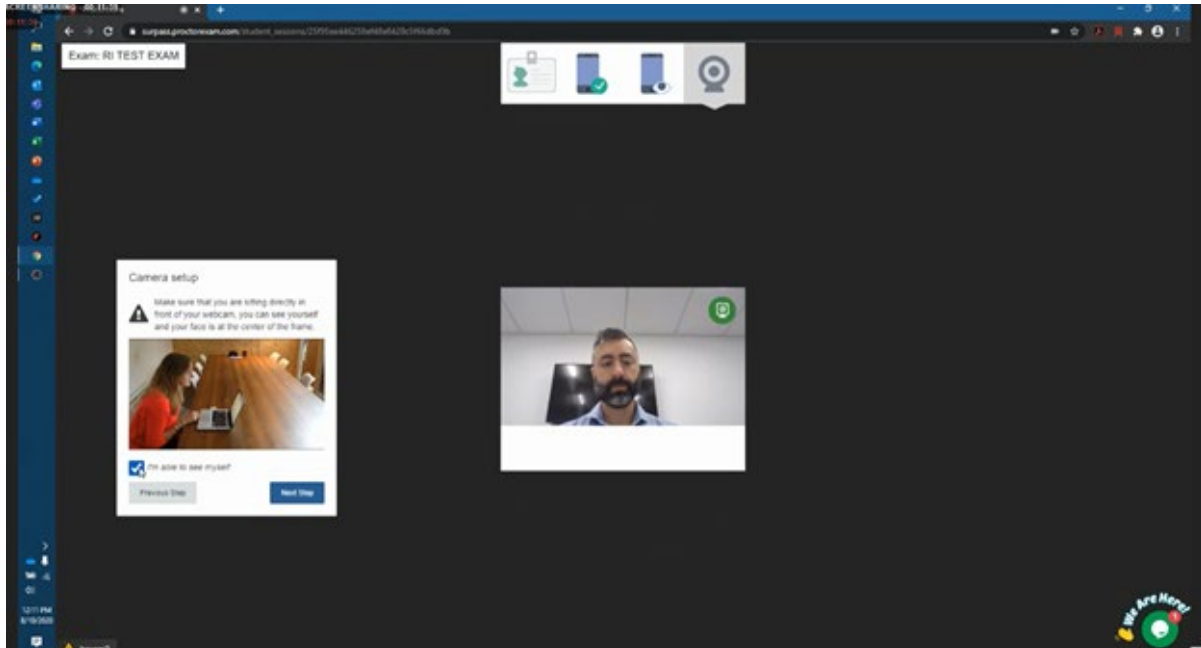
surpass.proctorexam.com/student_sessions/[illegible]

Exam: RI TEST EXAM

Camera setup

Make sure that you are sitting directly in front of your webcam, you can see yourself and your face is at the center of the frame.

I'm able to see myself

Previous Step

Next Step

12:11 PM
8/19/2020

We Are Here!